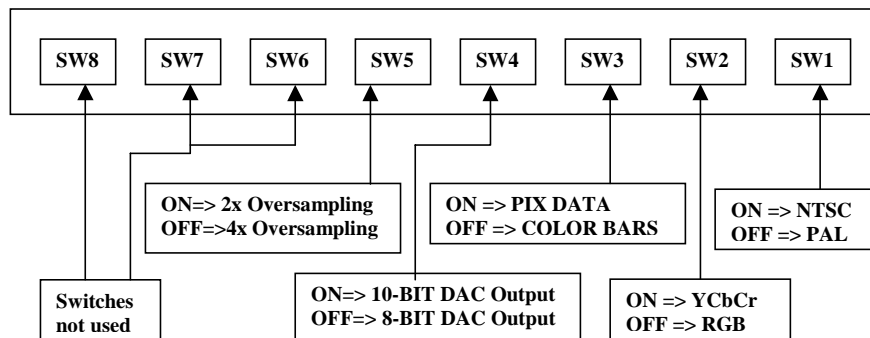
SW8 SW7 SW6 SW5 SW4 SW3 SW2 SW1

ON=> 2x Oversampling
OFF=>4x Oversampling

ON => PIX DATA
OFF => COLOR BARS

ON => NTSC
OFF => PAL

Switches not used

ON=> 10-BIT DAC Output
OFF=> 8-BIT DAC Output

ON => YCbCr
OFF => RGB